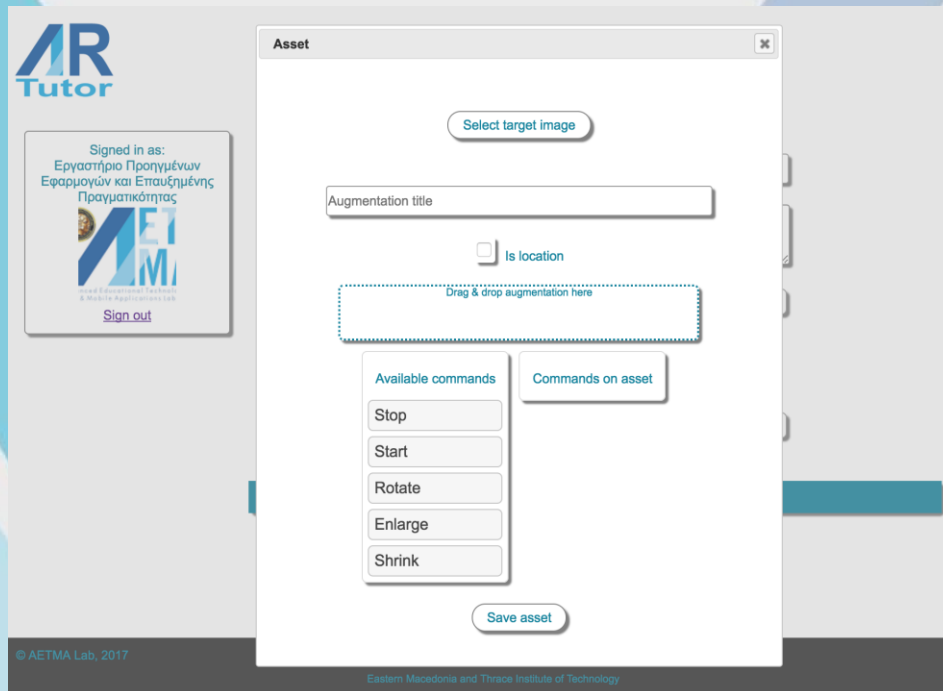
AR
Tutor

Signed in as:
Εργαστήριο Προηγμένων Εφαρμογών και Επαυξημένης Πραγματικότητας

ΑΕΤ
ΜΑ
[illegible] Educational Technol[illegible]
& Mobile Applications Lab

Sign out

Asset

Select target image

Augmentation title

Is location

Drag & drop augmentation here

Available commands

Stop

Start

Rotate

Enlarge

Shrink

Commands on asset

Save asset

© AETMA Lab, 2017

Eastern Macedonia and Thrace Institute of Technology